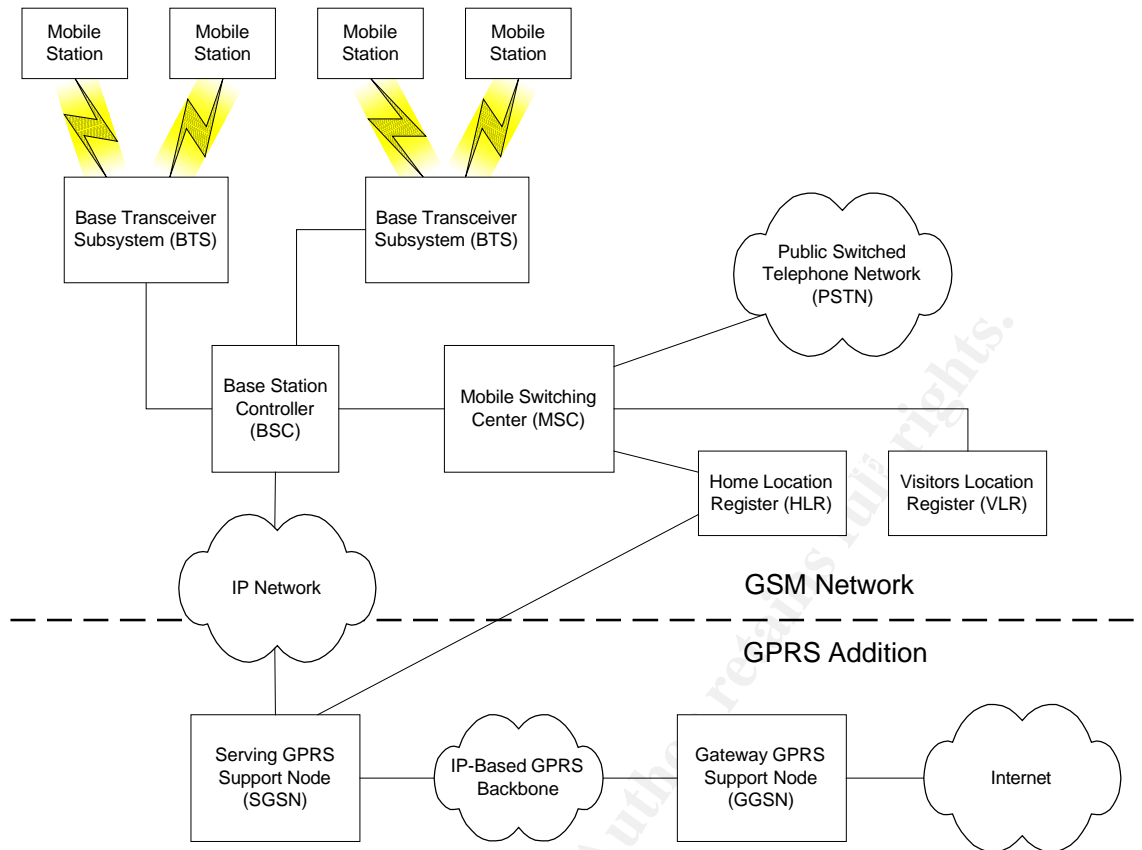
Mobile Station

Mobile Station

Mobile Station

Mobile Station

Base Transceiver Subsystem (BTS)

Base Transceiver Subsystem (BTS)

Public Switched Telephone Network (PSTN)

Base Station Controller (BSC)

Mobile Switching Center (MSC)

Home Location Register (HLR)

Visitors Location Register (VLR)

IP Network

GSM Network

GPRS Addition

Serving GPRS Support Node (SGSN)

IP-Based GPRS Backbone

Gateway GPRS Support Node (GGSN)

Internet

© SANS Institute, author retains full rights.